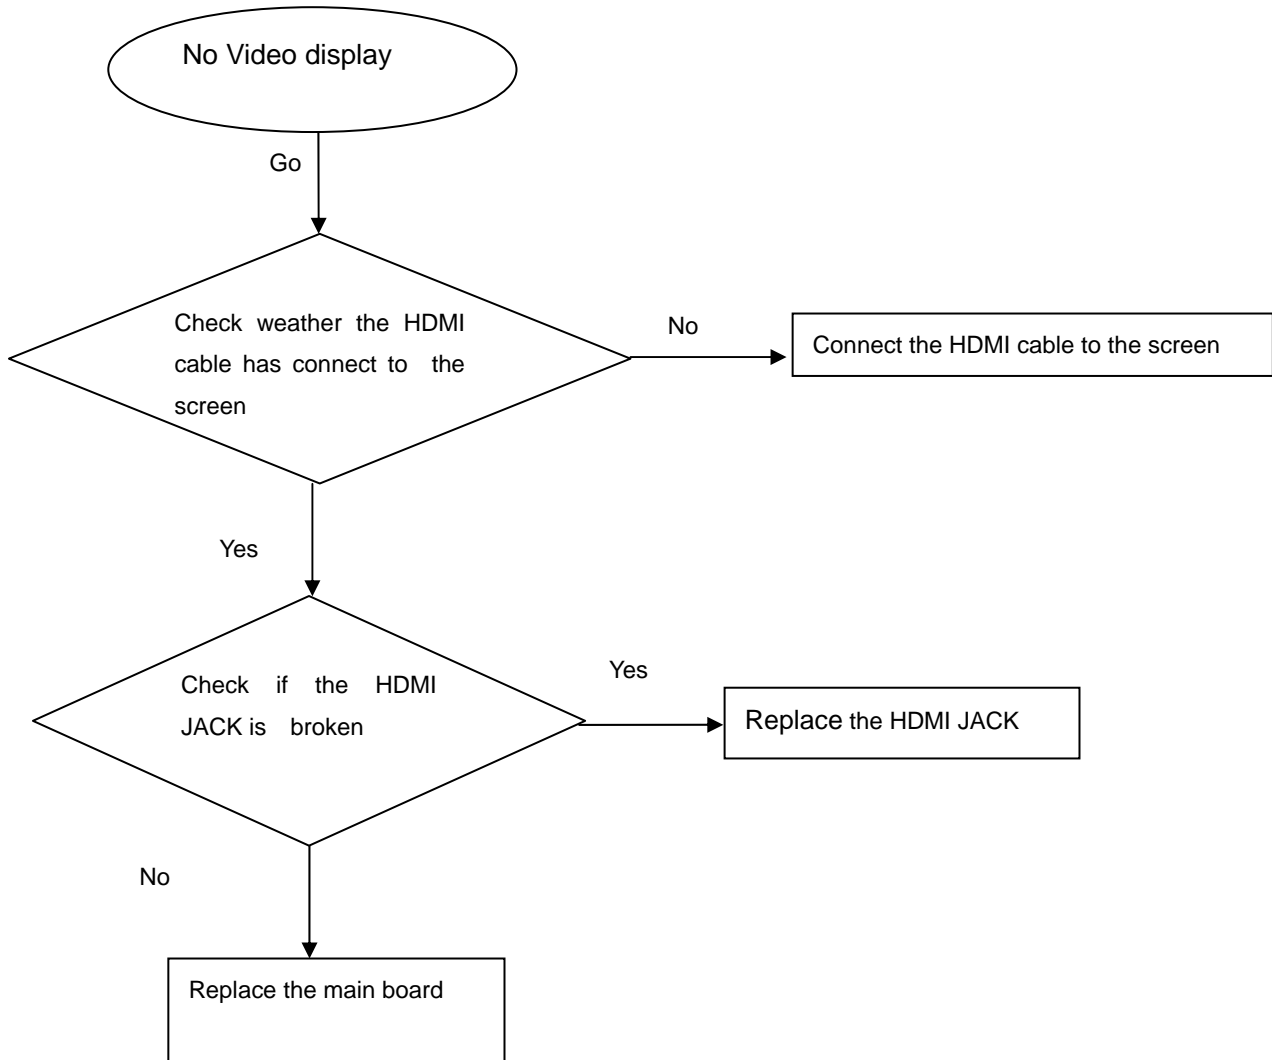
No Video display

Go

Check weather the HDMI cable has connect to the screen

No

Connect the HDMI cable to the screen

Yes

Check if the HDMI JACK is broken

Yes

Replace the HDMI JACK

No

Replace the main board